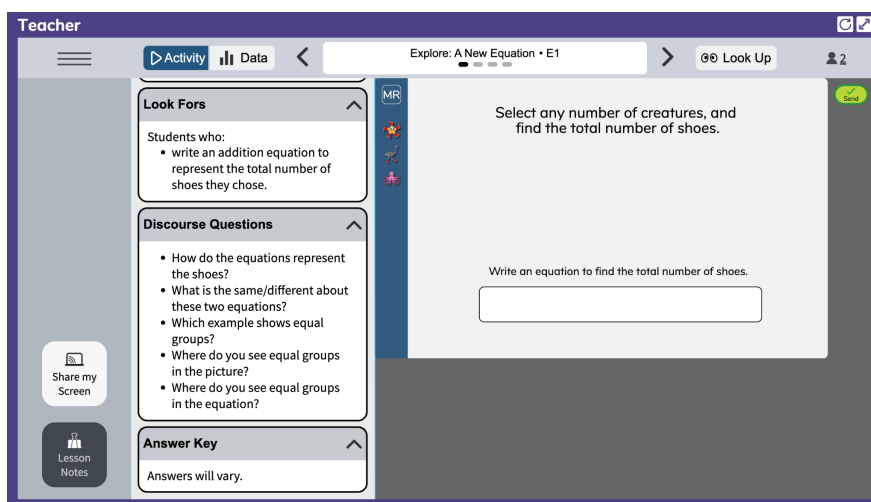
Teacher

Activity Data

Explore: A New Equation • E1

Look Up

2

Look Fors

Students who:
• write an addition equation to represent the total number of shoes they chose.

Discourse Questions

• How do the equations represent the shoes?
• What is the same/different about these two equations?
• Which example shows equal groups?
• Where do you see equal groups in the picture?
• Where do you see equal groups in the equation?

Answer Key

Answers will vary.

Share my Screen

Lesson Notes

MR

Select any number of creatures, and find the total number of shoes.

Write an equation to find the total number of shoes.

Send